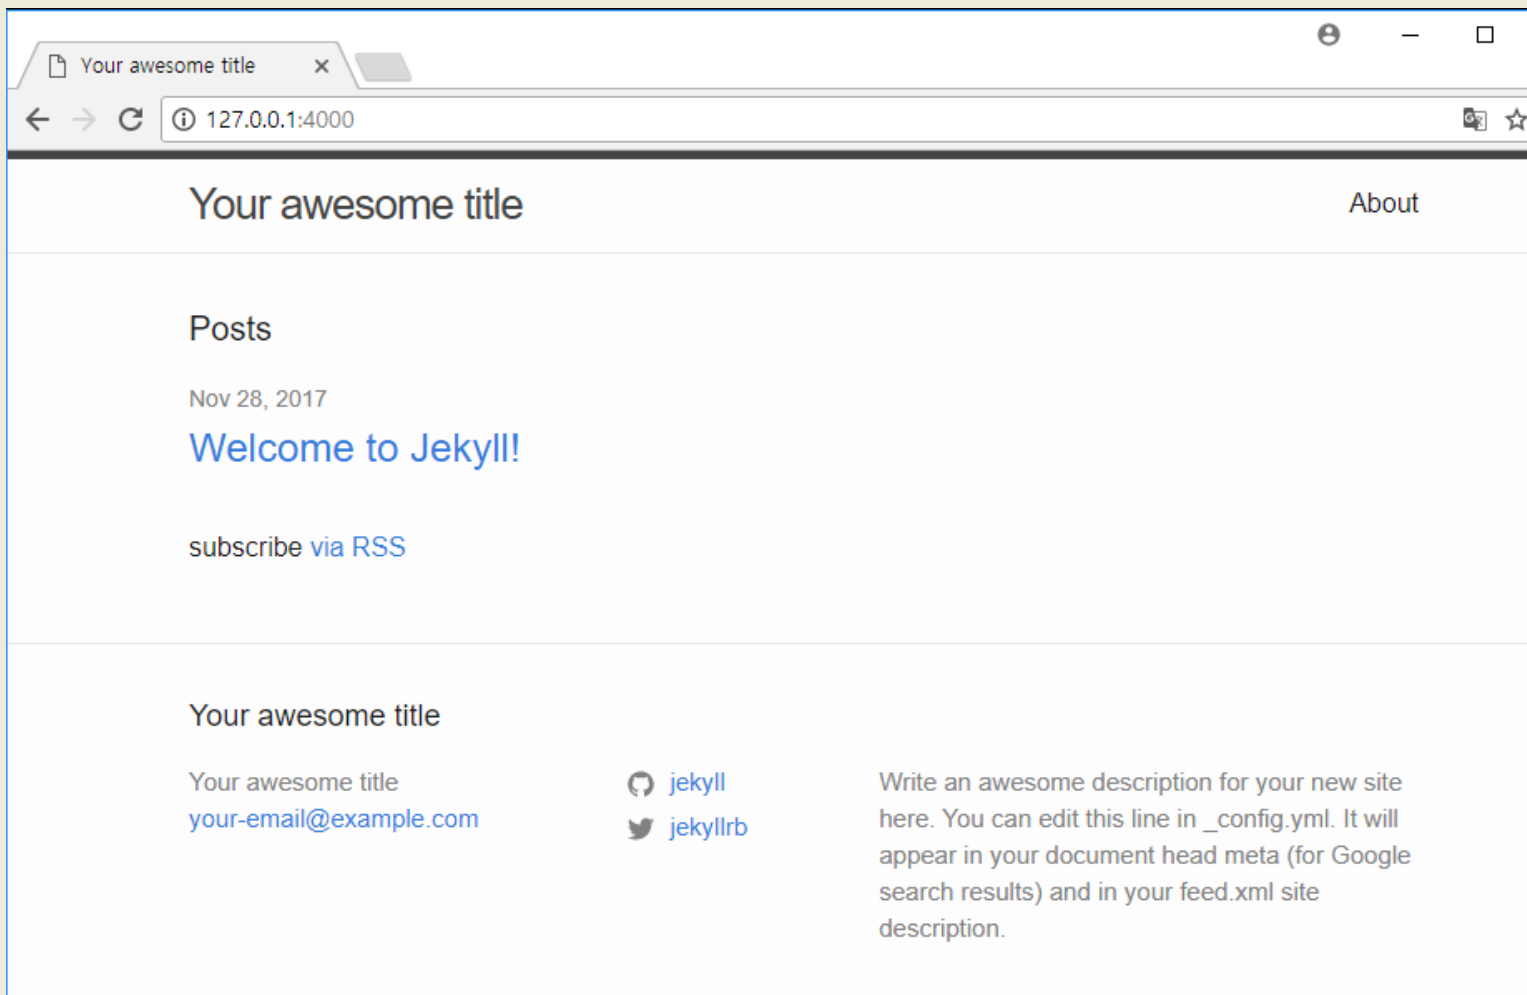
Your awesome title ×

127.0.0.1:4000

Your awesome title

About

Posts

Nov 28, 2017

Welcome to Jekyll!

subscribe via RSS

Your awesome title

Your awesome title
your-email@example.com

jekyll
jekyllrb

Write an awesome description for your new site here. You can edit this line in _config.yml. It will appear in your document head meta (for Google search results) and in your feed.xml site description.